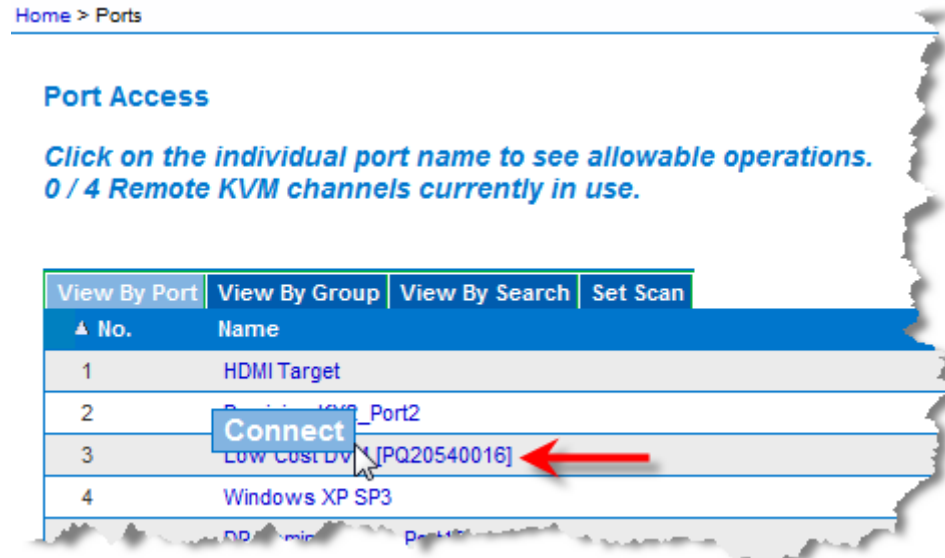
Home > Ports

Port Access

Click on the individual port name to see allowable operations.
0 / 4 Remote KVM channels currently in use.

View By Port | View By Group | View By Search | Set Scan

| ▲ No. | Name |
|---|---|
| 1 | HDMI Target |
| 2 | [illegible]KX2_Port2 |
| 3 | Low Cost DV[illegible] [PQ20540016] |
| 4 | Windows XP SP3 |
| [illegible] | DP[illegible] Port1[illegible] |

Connect